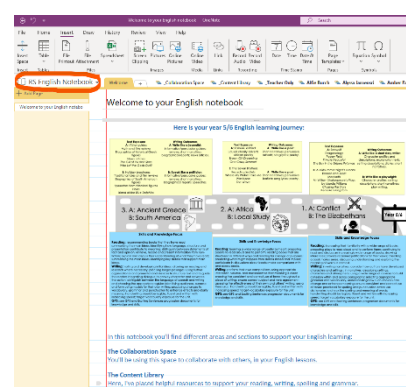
Welcome to your English notebook - OneNote

Search

File Home Insert Draw History Review View Help

Insert Space Table File Printout File Attachment Spreadsheet Screen Clipping Pictures Online Pictures Online Video Link Record Audio Record Video Date Time Date & Time Page Templates Equation Symbol

Insert Tables Files Images Media Links Recordings Time Stamp Pages Symbols

Y5 English Notebook

Welcome _Collaboration Space _Content Library _Teacher Only Alfie Burch Alysia Jamwal Amber R

Add Page

Welcome to your English notebook

Welcome to your English notebook

Here is your year 5/6 English learning journey:

3. A: Ancient Greece B: South America

2. A: Africa B: Local Study

1. A: Conflict B: The Elizabethans

Year 5/6

In this notebook you'll find different areas and sections to support your English learning:

The Collaboration Space
You'll be using this space to collaborate with others, in your English lessons.

The Content Library
Here, I've placed helpful resources to support your reading, writing, spelling and grammar.